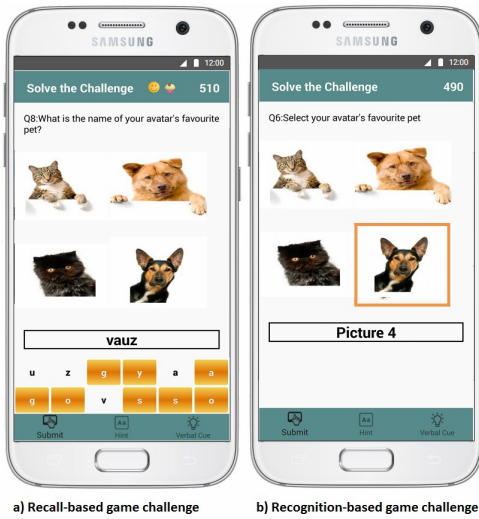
SAMSUNG

12:00

Solve the Challenge 510

Q8:What is the name of your avatar's favourite pet?

vauz

u z g y a a
g o v s s o

Submit Hint Verbal Cue

SAMSUNG

12:00

Solve the Challenge 490

Q6:Select your avatar's favourite pet

Picture 4

Submit Hint Verbal Cue

a) Recall-based game challenge

b) Recognition-based game challenge